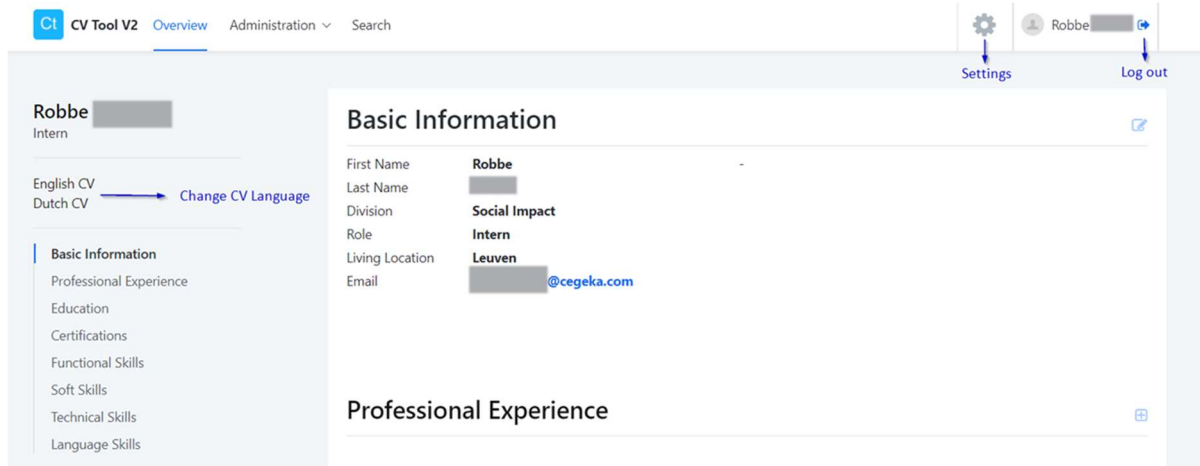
Ct CV Tool V2 Overview Administration Search

Robbe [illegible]

Settings

Log out

Robbe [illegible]
Intern

English CV
Dutch CV

Change CV Language

Basic Information
Professional Experience
Education
Certifications
Functional Skills
Soft Skills
Technical Skills
Language Skills

Basic Information

| First Name | Robbe | - |
|---|---|---|
| Last Name | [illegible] | |
| Division | Social Impact | |
| Role | Intern | |
| Living Location | Leuven | |
| Email | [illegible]@cegeka.com | |

Professional Experience